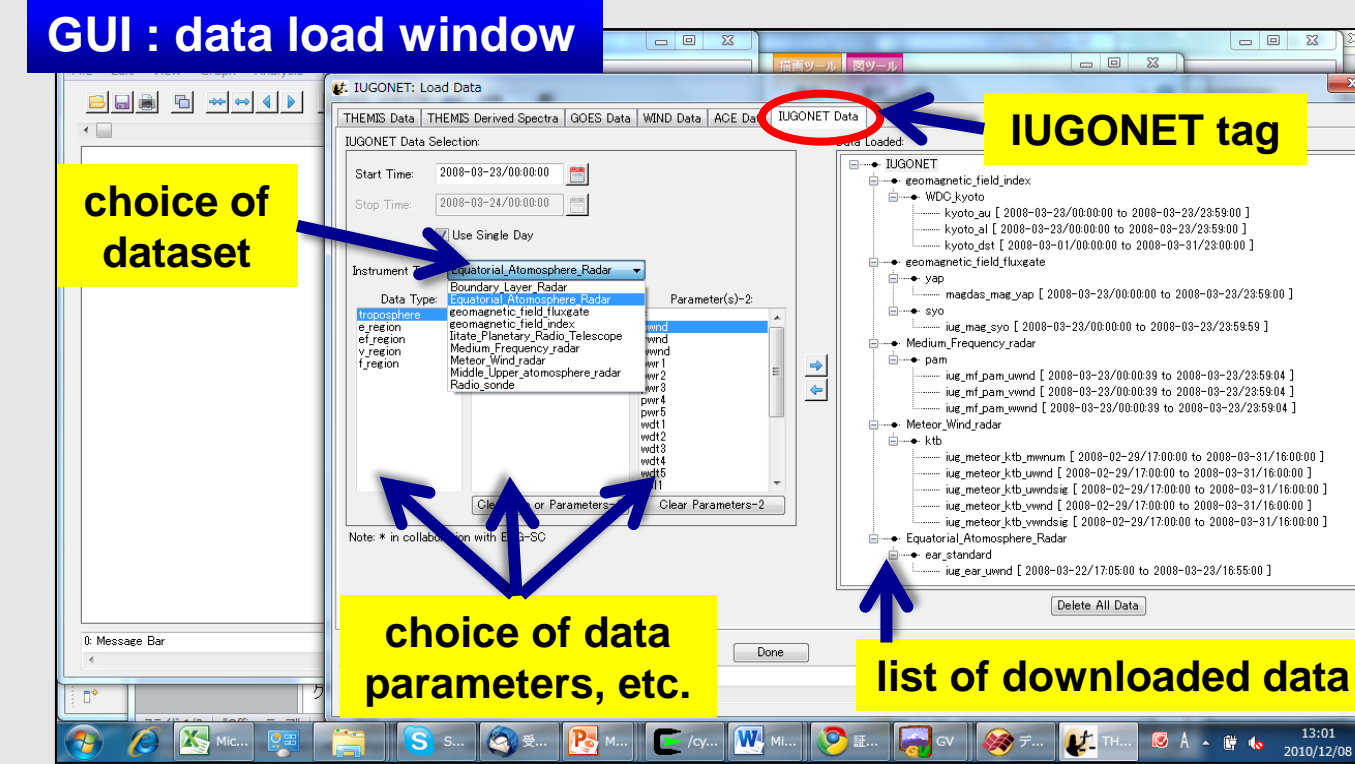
GUI : data load window

描画ツール 図ツール

IUGONET: Load Data

THEMIS Data | THEMIS Derived Spectra | GOES Data | WIND Data | ACE Dat | IUGONET Data

IUGONET tag

IUGONET Data Selection:

Start Time: 2008-03-23/00:00:00

Stop Time: 2008-03-24/00:00:00

Use Single Day

choice of dataset

Instrument T Equatorial_Atmosphere_Radar

Boundary_Layer_Radar
Equatorial_Atmosphere_Radar
geomagnetic_field_fluxgate
geomagnetic_field_index
Iitate_Planetary_Radio_Telescope
Medium_Frequency_radar
Meteor_Wind_radar
Middle_Upper_atomosphere_radar
Radio_sonde

Data Type:
troposphere
e_region
ef_region
v_region
f_region

Parameter(s)-2:
wnd
wnd
wnd
pwr1
pwr2
pwr3
pwr4
pwr5
wdt1
wdt2
wdt3
wdt4
wdt5
dt1

Cle or Parameters- | Clear Parameters-2

Note: * in collabo ion with B G-SC

Data Loaded:

IUGONET
geomagnetic_field_index
WDC_kyoto
kyoto_au [ 2008-03-23/00:00:00 to 2008-03-23/23:59:00 ]
kyoto_al [ 2008-03-23/00:00:00 to 2008-03-23/23:59:00 ]
kyoto_dst [ 2008-03-01/00:00:00 to 2008-03-31/23:00:00 ]
geomagnetic_field_fluxgate
yap
magdas_mag_yap [ 2008-03-23/00:00:00 to 2008-03-23/23:59:00 ]
syo
iug_mag_syo [ 2008-03-23/00:00:00 to 2008-03-23/23:59:59 ]
Medium_Frequency_radar
pam
iug_mf_pam_uwnd [ 2008-03-23/00:00:39 to 2008-03-23/23:59:04 ]
iug_mf_pam_vwnd [ 2008-03-23/00:00:39 to 2008-03-23/23:59:04 ]
iug_mf_pam_wwnd [ 2008-03-23/00:00:39 to 2008-03-23/23:59:04 ]
Meteor_Wind_radar
ktb
iug_meteor_ktb_mwnum [ 2008-02-29/17:00:00 to 2008-03-31/16:00:00 ]
iug_meteor_ktb_uwnd [ 2008-02-29/17:00:00 to 2008-03-31/16:00:00 ]
iug_meteor_ktb_uwndsig [ 2008-02-29/17:00:00 to 2008-03-31/16:00:00 ]
iug_meteor_ktb_vwnd [ 2008-02-29/17:00:00 to 2008-03-31/16:00:00 ]
iug_meteor_ktb_vwndsig [ 2008-02-29/17:00:00 to 2008-03-31/16:00:00 ]
Equatorial_Atomosphere_Radar
ear_standard
iug_ear_uwnd [ 2008-03-22/17:05:00 to 2008-03-23/16:55:00 ]

Delete All Data

0: Message Bar

Done

choice of data parameters, etc.

list of downloaded data

Mic... S... 受... M... /cy... Mi... 証... GV デ... TH...

13:01
2010/12/08